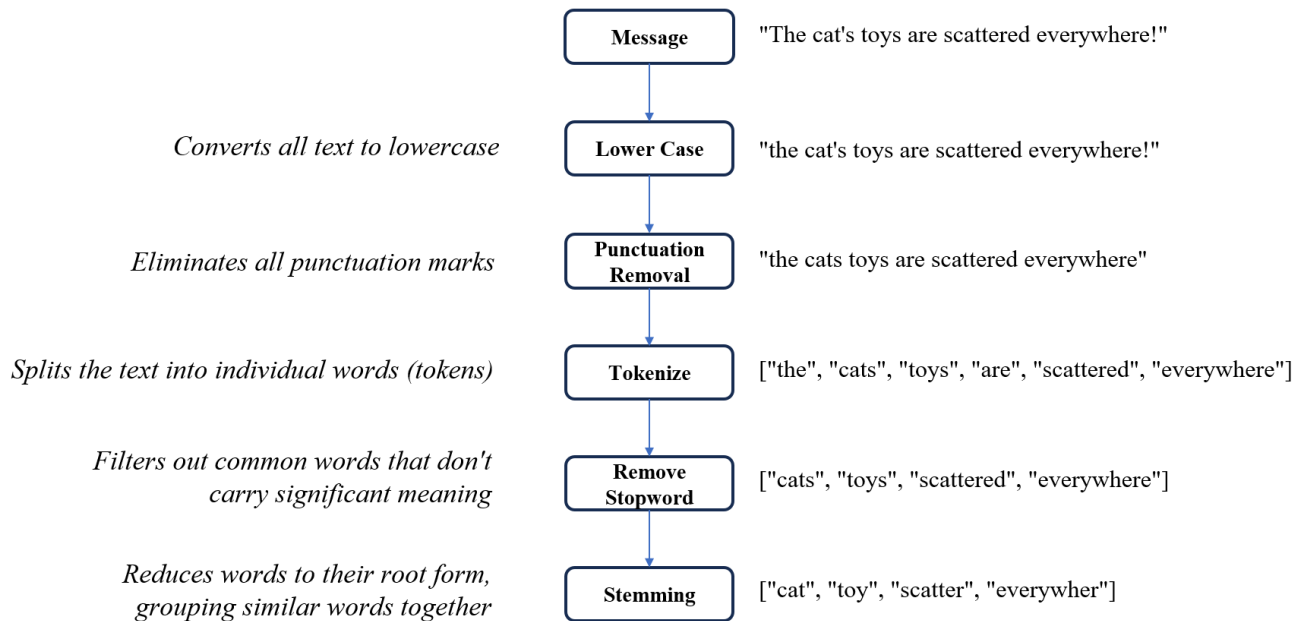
Message "The cat's toys are scattered everywhere!"

Converts all text to lowercase
Lower Case "the cat's toys are scattered everywhere!"

Eliminates all punctuation marks
Punctuation Removal "the cats toys are scattered everywhere"

Splits the text into individual words (tokens)
Tokenize ["the", "cats", "toys", "are", "scattered", "everywhere"]

Filters out common words that don't carry significant meaning
Remove Stopword ["cats", "toys", "scattered", "everywhere"]

Reduces words to their root form, grouping similar words together
Stemming ["cat", "toy", "scatter", "everywher"]